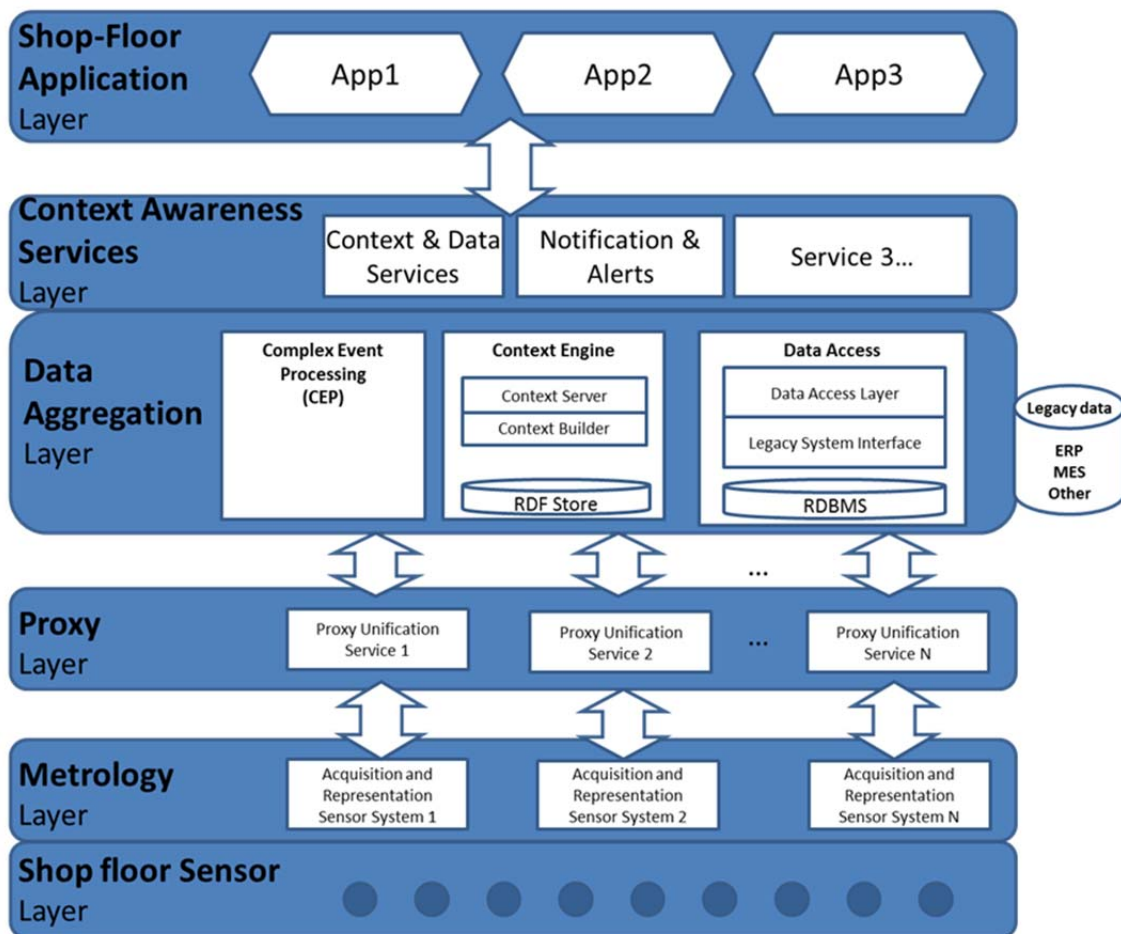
Shop-Floor Application Layer

App1

App2

App3

Context Awareness Services Layer

Context & Data Services

Notification & Alerts

Service 3…

Data Aggregation Layer

Complex Event Processing (CEP)

Context Engine

Context Server

Context Builder

RDF Store

Data Access

Data Access Layer

Legacy System Interface

RDBMS

Legacy data

ERP
MES
Other

…

Proxy Layer

Proxy Unification Service 1

Proxy Unification Service 2

…

Proxy Unification Service N

Metrology Layer

Acquisition and Representation Sensor System 1

Acquisition and Representation Sensor System 2

Acquisition and Representation Sensor System N

Shop floor Sensor Layer